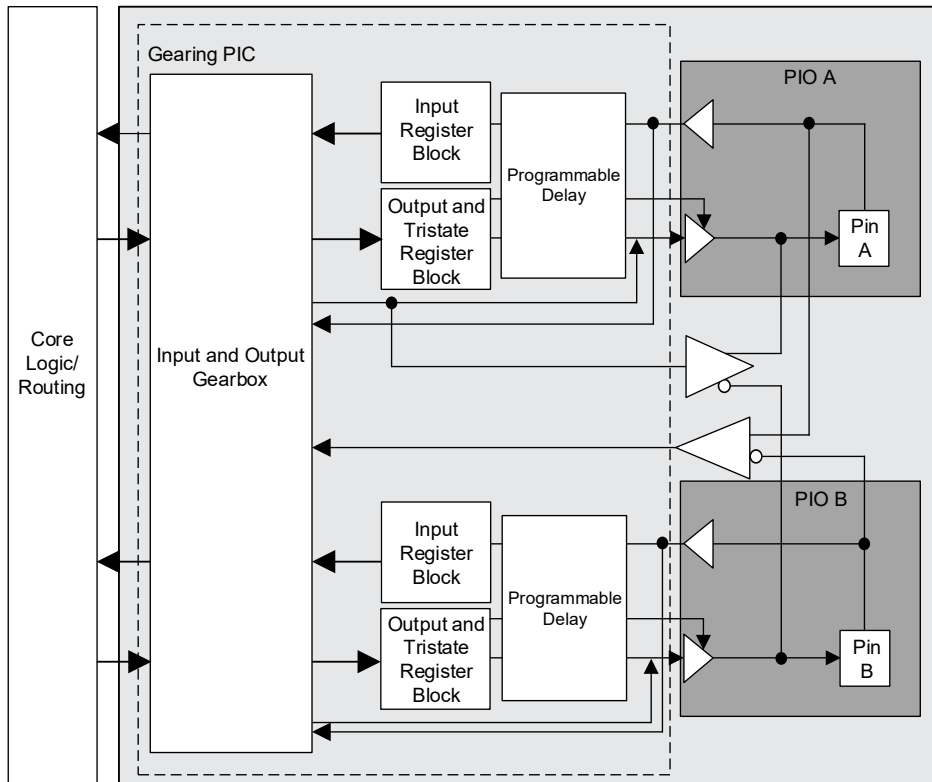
Gearing PIC

PIO A

Input Register Block

Programmable Delay

Output and Tristate Register Block

Pin A

Core Logic/ Routing

Input and Output Gearbox

PIO B

Input Register Block

Programmable Delay

Output and Tristate Register Block

Pin B